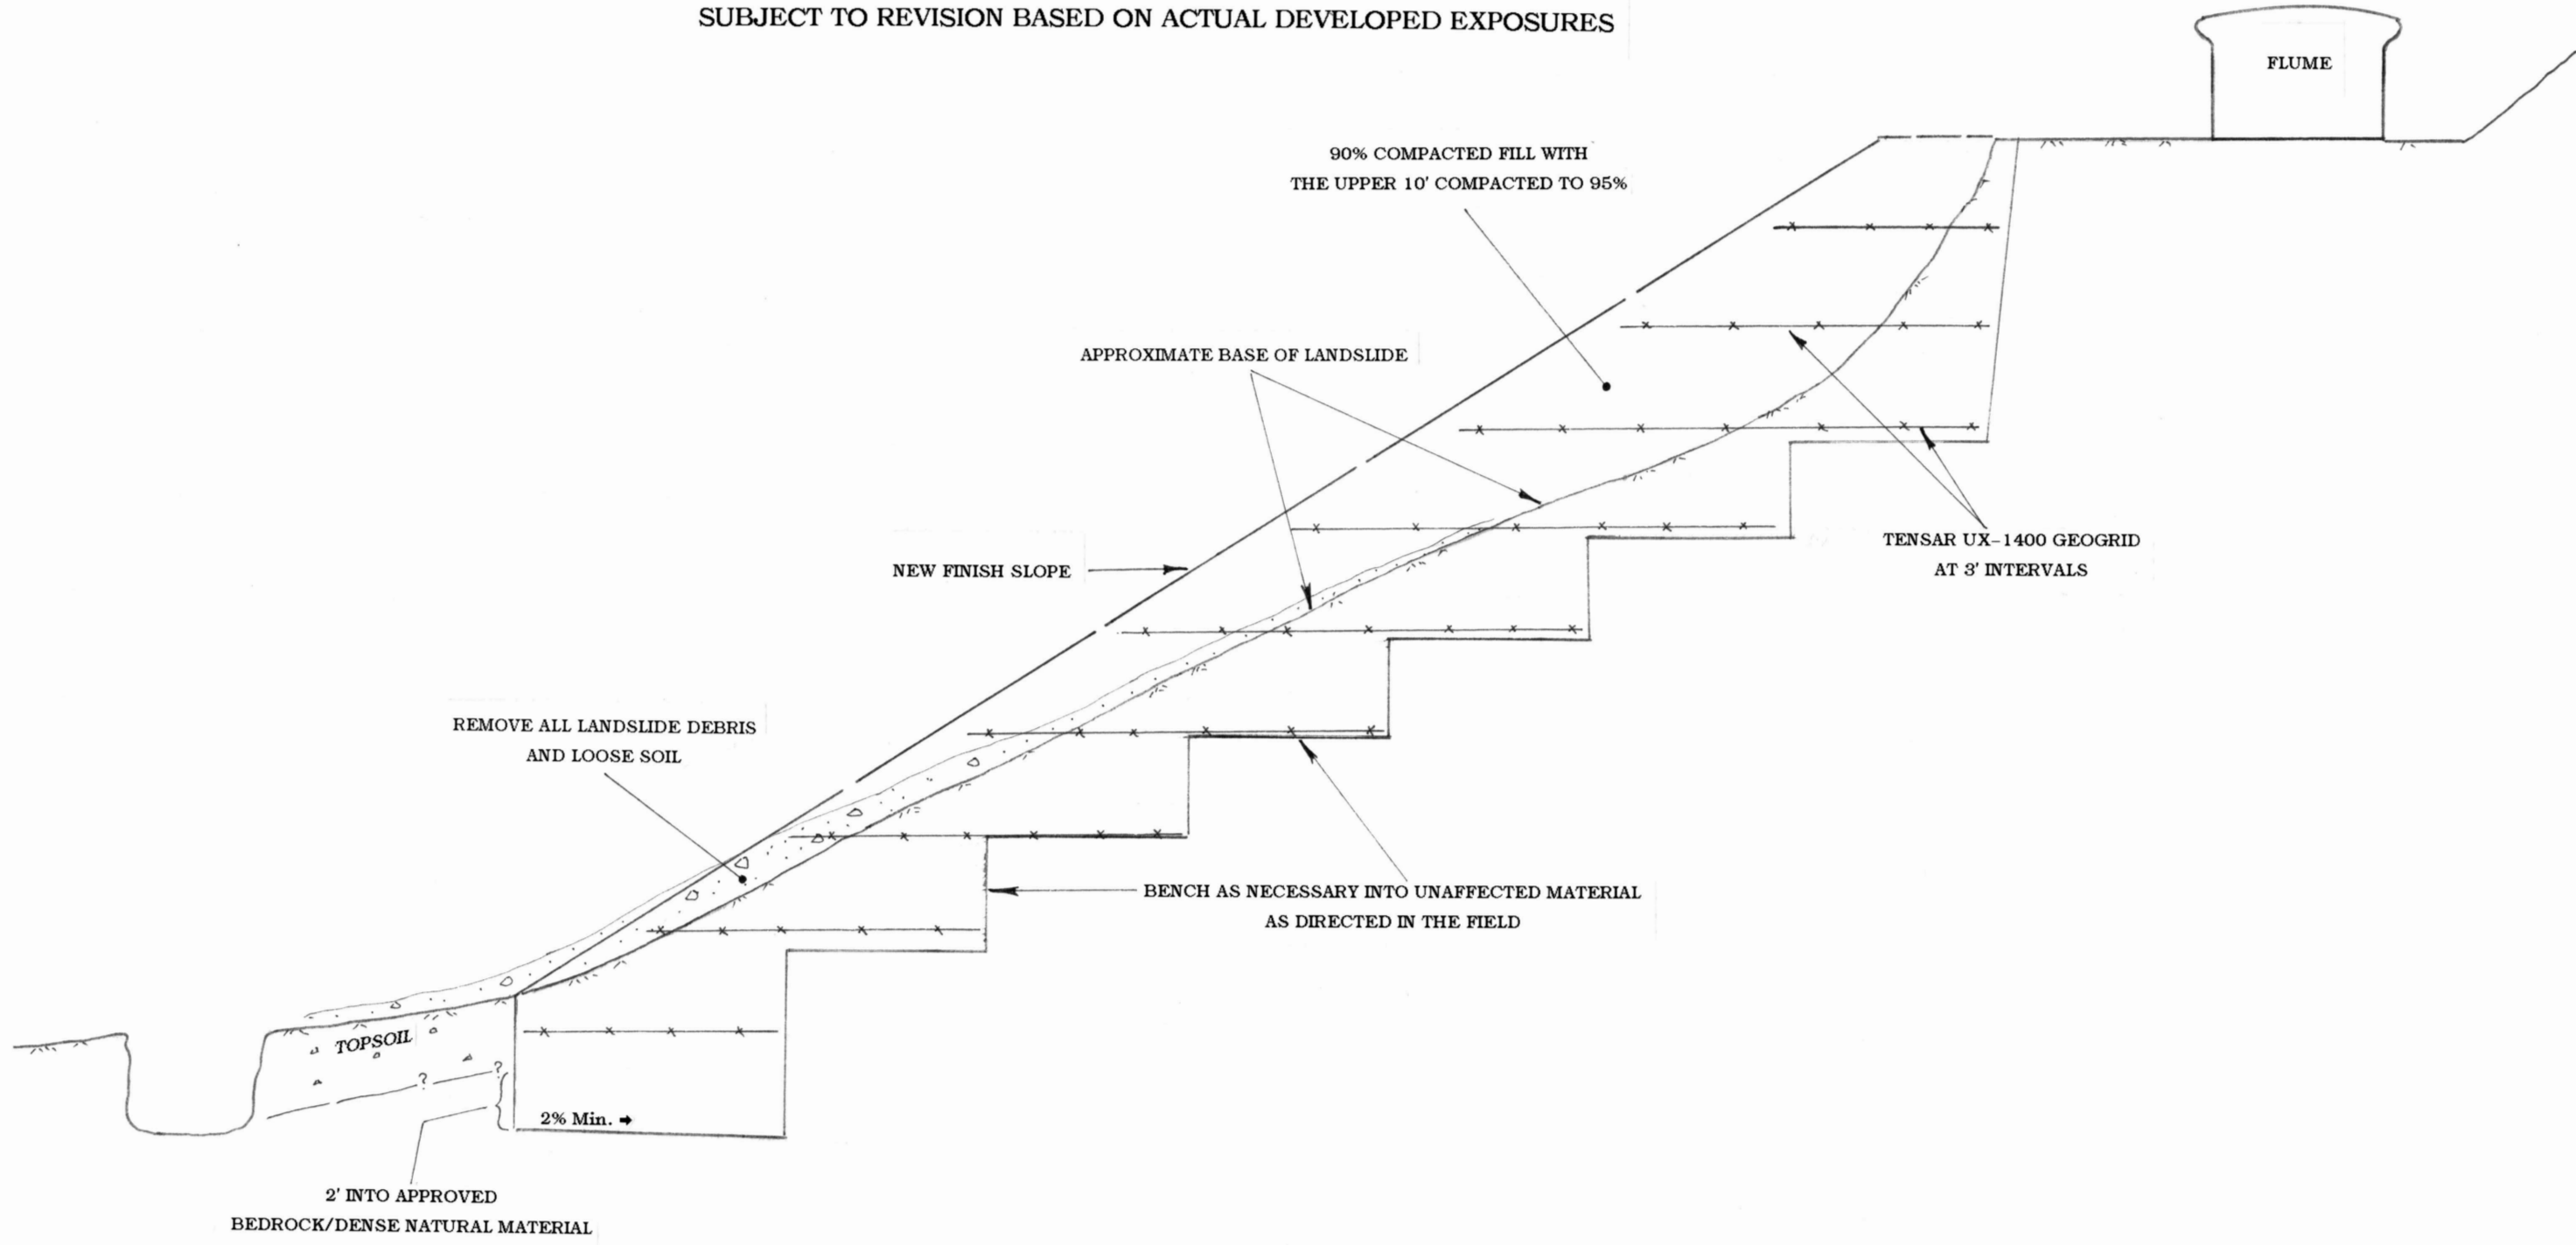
SUBJECT TO REVISION BASED ON ACTUAL DEVELOPED EXPOSURES

FLUME

90% COMPACTED FILL WITH
THE UPPER 10' COMPACTED TO 95%

APPROXIMATE BASE OF LANDSLIDE

NEW FINISH SLOPE

TENSAR UX-1400 GEOGRID
AT 3' INTERVALS

REMOVE ALL LANDSLIDE DEBRIS
AND LOOSE SOIL

BENCH AS NECESSARY INTO UNAFFECTED MATERIAL
AS DIRECTED IN THE FIELD

TOPSOIL

?

?

2% Min.

2' INTO APPROVED
BEDROCK/DENSE NATURAL MATERIAL